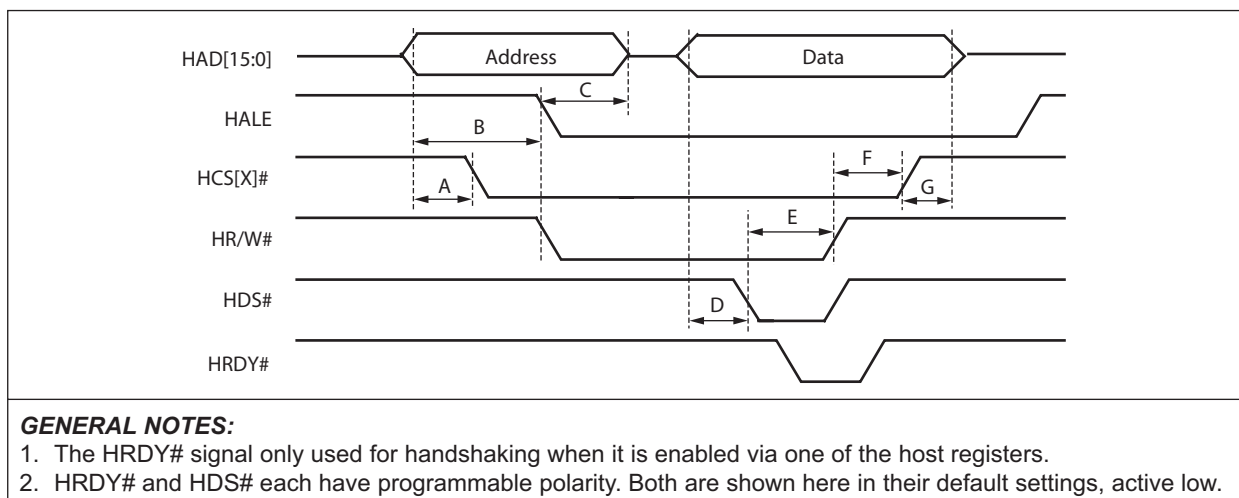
HAD[15:0]
Address
Data
HALE
C
B
HCS[X]#
F
A
G
HR/W#
E
HDS#
D
HRDY#

***GENERAL NOTES:***

1. The HRDY# signal only used for handshaking when it is enabled via one of the host registers.
2. HRDY# and HDS# each have programmable polarity. Both are shown here in their default settings, active low.